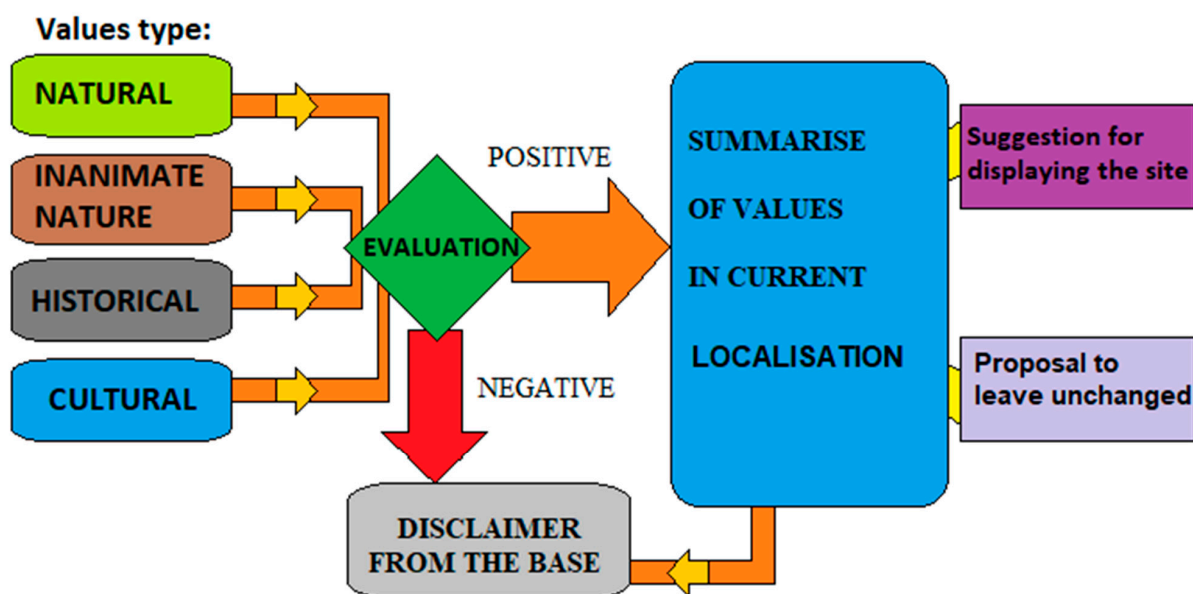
Values type:

NATURAL

INANIMATE NATURE

HISTORICAL

CULTURAL

EVALUATION

POSITIVE

NEGATIVE

SUMMARISE OF VALUES IN CURRENT LOCALISATION

Suggestion for displaying the site

Proposal to leave unchanged

DISCLAIMER FROM THE BASE